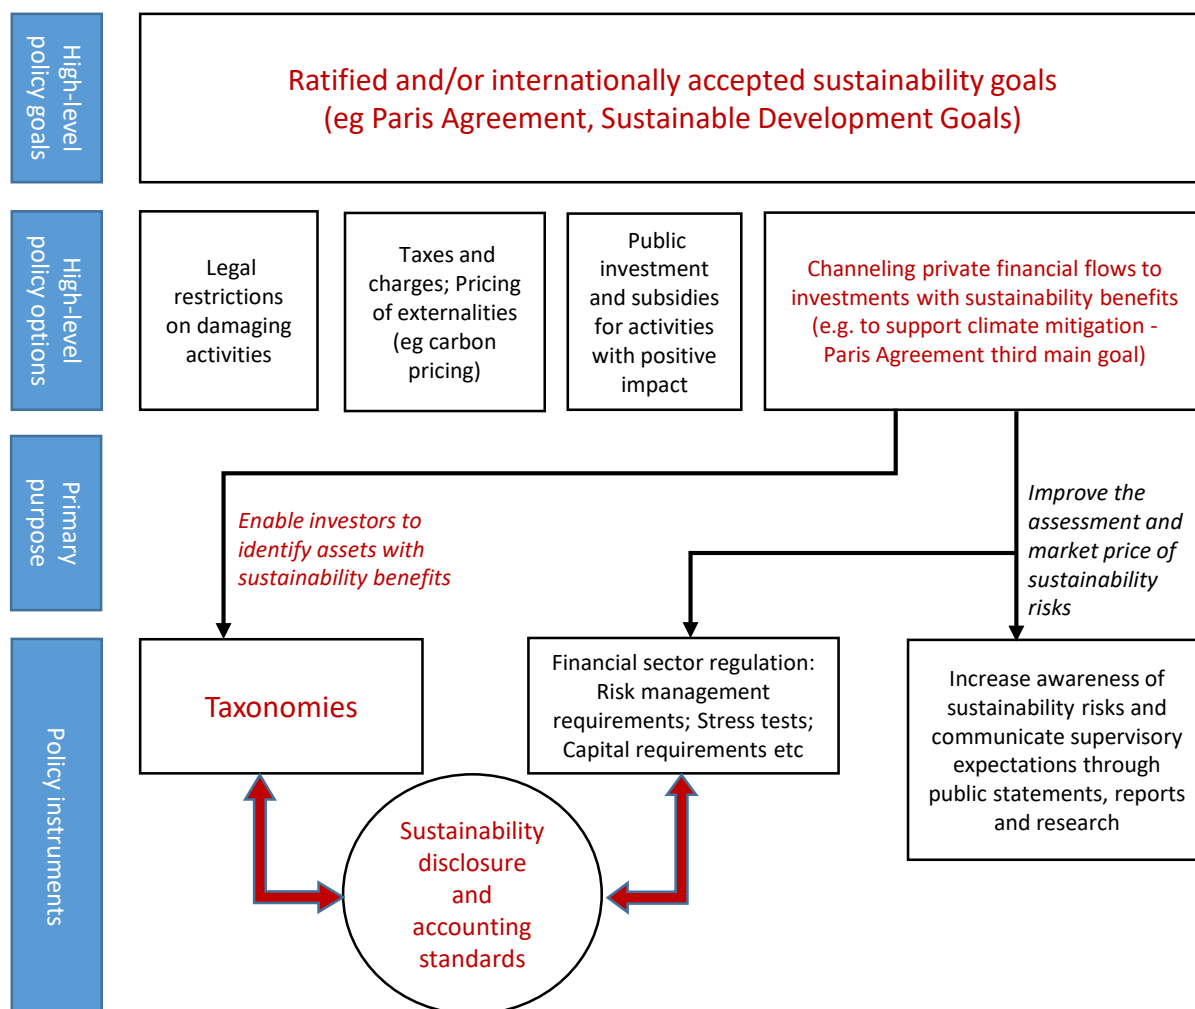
High-level policy goals

Ratified and/or internationally accepted sustainability goals (eg Paris Agreement, Sustainable Development Goals)

High-level policy options

Legal restrictions on damaging activities

Taxes and charges; Pricing of externalities (eg carbon pricing)

Public investment and subsidies for activities with positive impact

Channeling private financial flows to investments with sustainability benefits (e.g. to support climate mitigation - Paris Agreement third main goal)

Primary purpose

Enable investors to identify assets with sustainability benefits

Improve the assessment and market price of sustainability risks

Policy instruments

Taxonomies

Financial sector regulation: Risk management requirements; Stress tests; Capital requirements etc

Increase awareness of sustainability risks and communicate supervisory expectations through public statements, reports and research

Sustainability disclosure and accounting standards